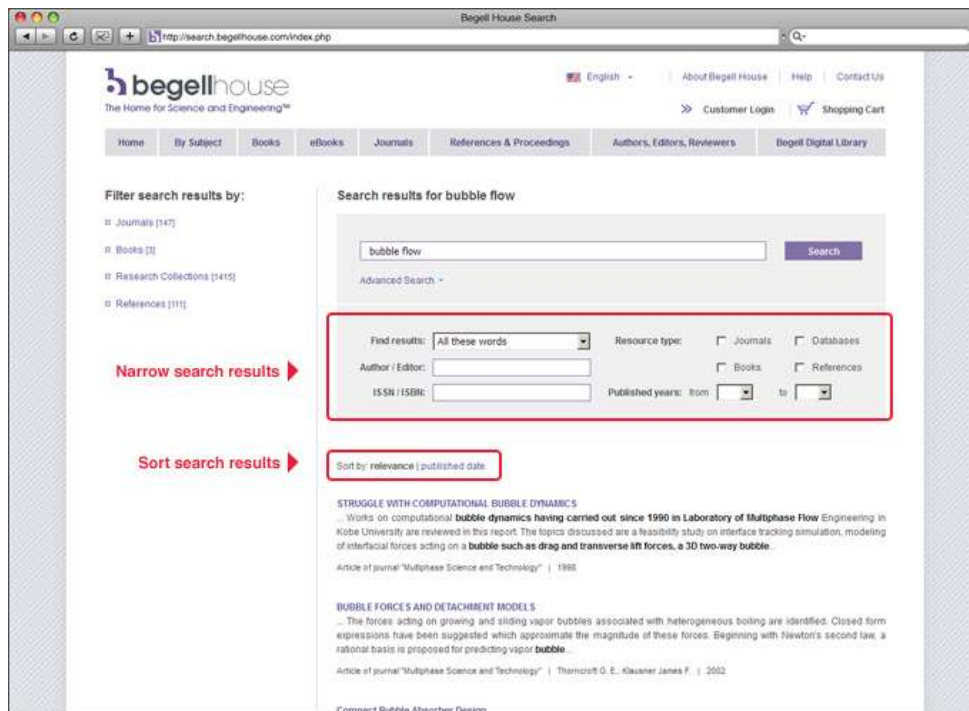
Begell House Search

http://search.begellhouse.com/index.php

Q-

begellhouse
The Home for Science and Engineering™

English - | About Begell House | Help | Contact Us

Customer Login | Shopping Cart

Home | By Subject | Books | eBooks | Journals | References & Proceedings | Authors, Editors, Reviewers | Begell Digital Library

Filter search results by:

Journals [147]

Books [3]

Research Collections [1415]

References [111]

Search results for bubble flow

bubble flow

Search

Advanced Search

Narrow search results

Find results: All these words

Author / Editor:

ISSN / ISBN:

Resource type: Journals Databases Books References

Published years: from to

Sort search results

Sort by: relevance | published date

STRUGGLE WITH COMPUTATIONAL BUBBLE DYNAMICS

... Works on computational bubble dynamics having carried out since 1990 in Laboratory of Multiphase Flow Engineering in Kobe University are reviewed in this report. The topics discussed are a feasibility study on interface tracking simulation, modeling of interfacial forces acting on a bubble such as drag and transverse lift forces, a 3D two-way bubble...

Article of journal "Multiphase Science and Technology" | 1998

BUBBLE FORCES AND DETACHMENT MODELS

... The forces acting on growing and sliding vapor bubbles associated with heterogeneous boiling are identified. Closed form expressions have been suggested which approximate the magnitude of these forces. Beginning with Newton's second law, a rational basis is proposed for predicting vapor bubble...

Article of journal "Multiphase Science and Technology" | Thorncroft G. E.; Klausner James F. | 2002

Compact Bubble Absorber Design